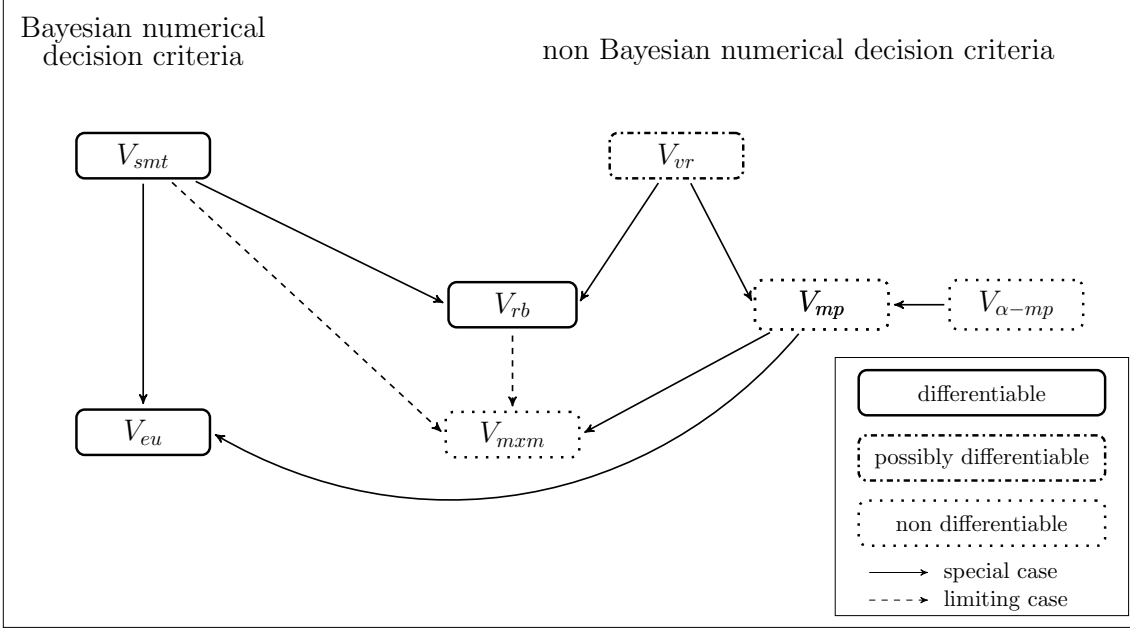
Bayesian numerical decision criteria

non Bayesian numerical decision criteria

$V_{smt}$

$V_{vr}$

$V_{rb}$

$V_{mp}$

$V_{\alpha-mp}$

$V_{eu}$

$V_{mxm}$

differentiable

possibly differentiable

non differentiable

special case

limiting case